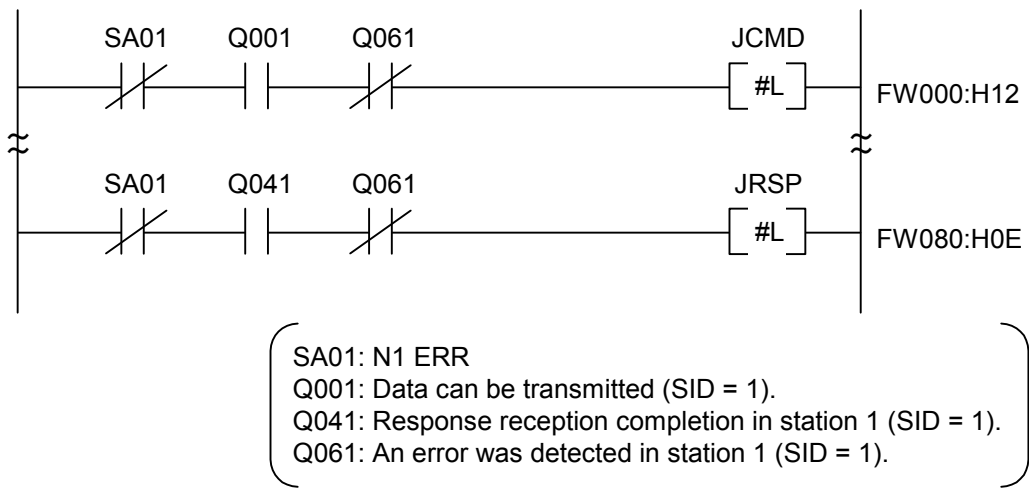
SA01 Q001 Q061 JCMD
#L
FW000:H12

SA01 Q041 Q061 JRSP
#L
FW080:H0E

SA01: N1 ERR
Q001: Data can be transmitted (SID = 1).
Q041: Response reception completion in station 1 (SID = 1).
Q061: An error was detected in station 1 (SID = 1).